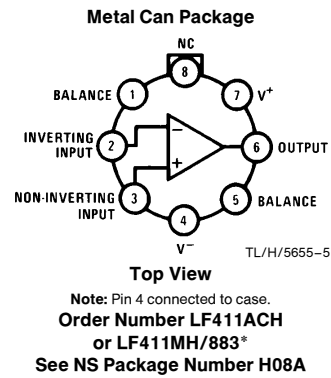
Metal Can Package

NC
8
BALANCE 1
7 V$^{+}$
INVERTING INPUT 2
6 OUTPUT
NON-INVERTING INPUT 3
5 BALANCE
4
V$^{-}$
−
+

TL/H/5655–5

Top View

Note: Pin 4 connected to case.

Order Number LF411ACH or LF411MH/883*
See NS Package Number H08A